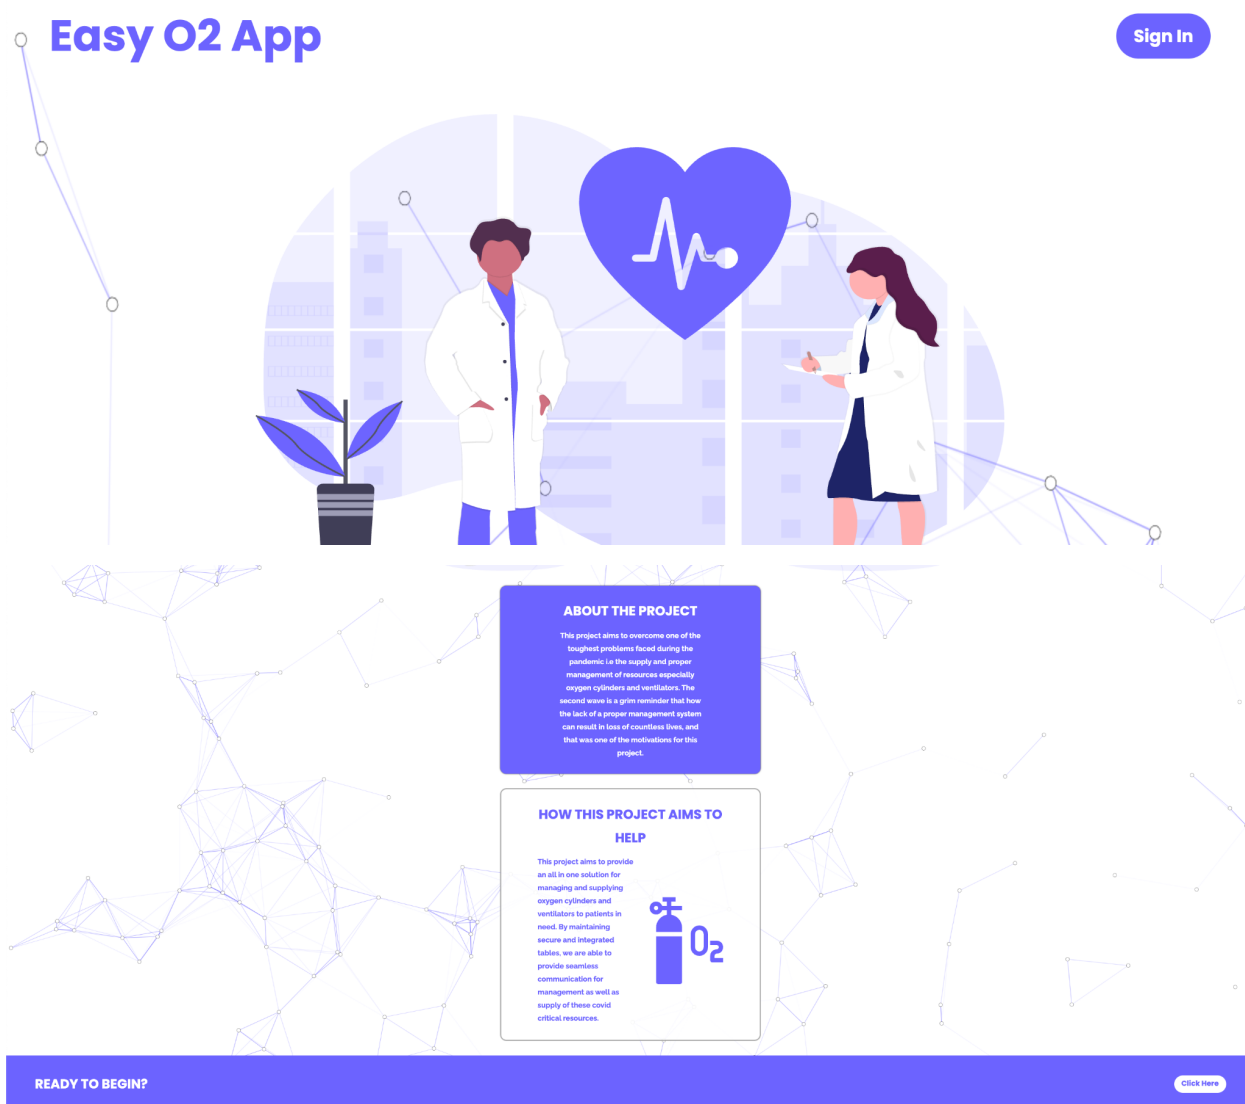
Easy O2 App

Sign In

ABOUT THE PROJECT

This project aims to overcome one of the toughest problems faced during the pandemic i.e the supply and proper management of resources especially oxygen cylinders and ventilators. The second wave is a grim reminder that how the lack of a proper management system can result in loss of countless lives, and that was one of the motivations for this project.

HOW THIS PROJECT AIMS TO HELP

This project aims to provide an all in one solution for managing and supplying oxygen cylinders and ventilators to patients in need. By maintaining secure and integrated tables, we are able to provide seamless communication for management as well as supply of these covid critical resources.

$O_2$

READY TO BEGIN?

Click Here